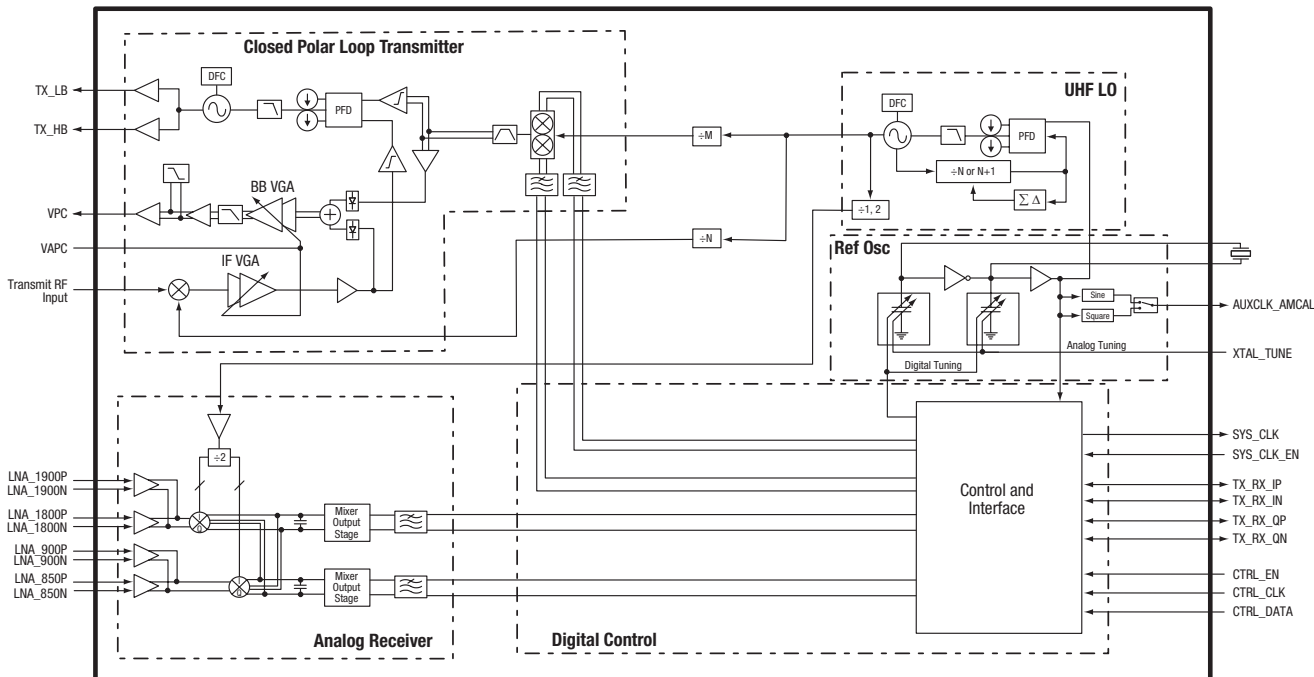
Closed Polar Loop Transmitter

DFC

PFD

BB VGA

IF VGA

TX_LB

TX_HB

VPC

VAPC

Transmit RF Input

÷M

÷N

UHF LO

DFC

PFD

÷N or N+1

$\Sigma\Delta$

÷1, 2

Ref Osc

Sine

Square

AUXCLK_AMCAL

Digital Tuning

Analog Tuning

XTAL_TUNE

÷2

LNA_1900P
LNA_1900N

LNA_1800P
LNA_1800N

LNA_900P
LNA_900N

LNA_850P
LNA_850N

Mixer Output Stage

Mixer Output Stage

Analog Receiver

Digital Control

Control and Interface

SYS_CLK

SYS_CLK_EN

TX_RX_IP

TX_RX_IN

TX_RX_QP

TX_RX_QN

CTRL_EN

CTRL_CLK

CTRL_DATA